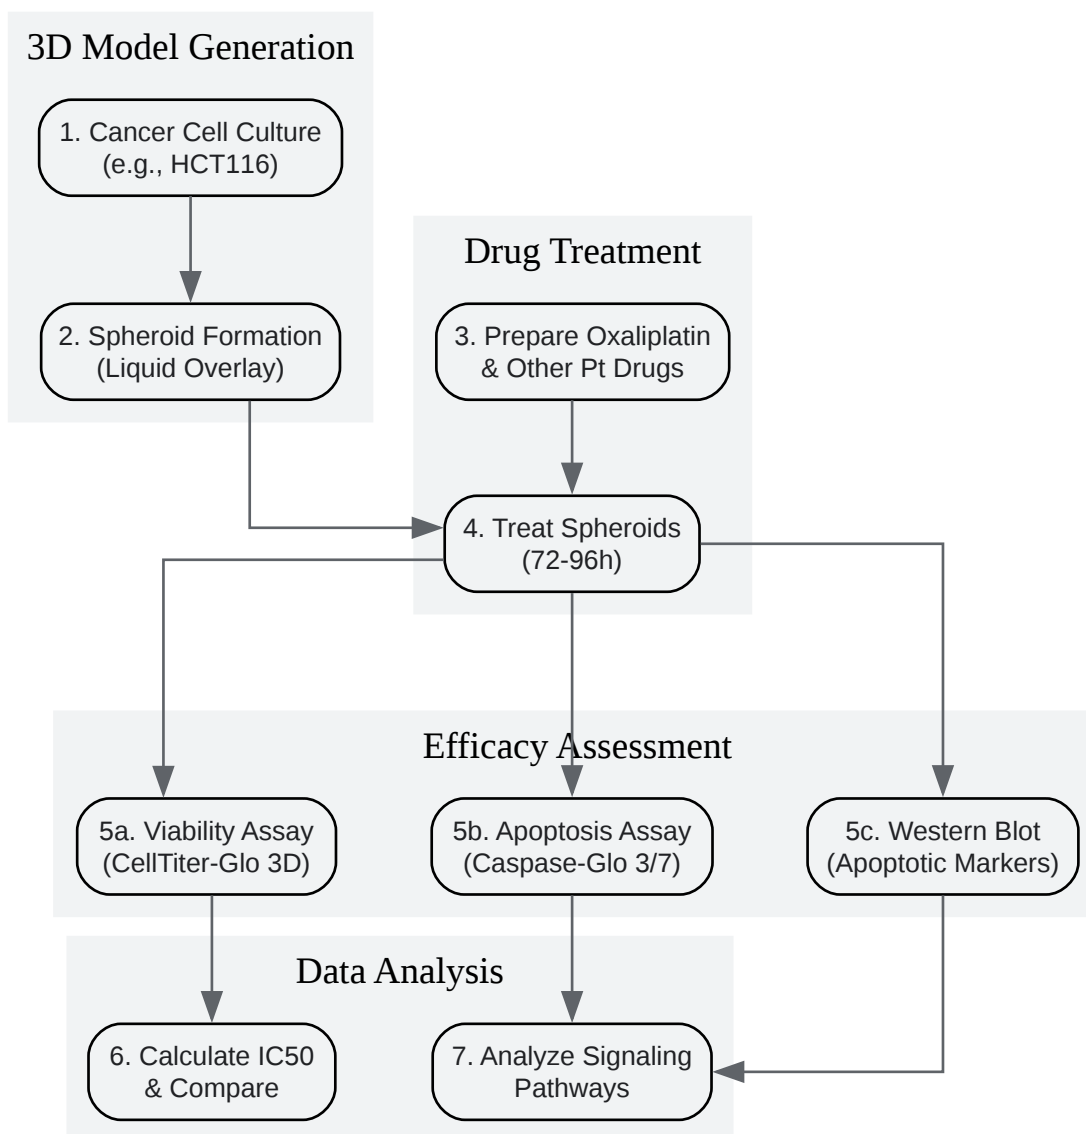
3D Model Generation

1. Cancer Cell Culture (e.g., HCT116)

2. Spheroid Formation (Liquid Overlay)

Drug Treatment

3. Prepare Oxaliplatin & Other Pt Drugs

4. Treat Spheroids (72-96h)

Efficacy Assessment

5a. Viability Assay (CellTiter-Glo 3D)

5b. Apoptosis Assay (Caspase-Glo 3/7)

5c. Western Blot (Apoptotic Markers)

Data Analysis

6. Calculate IC50 & Compare

7. Analyze Signaling Pathways